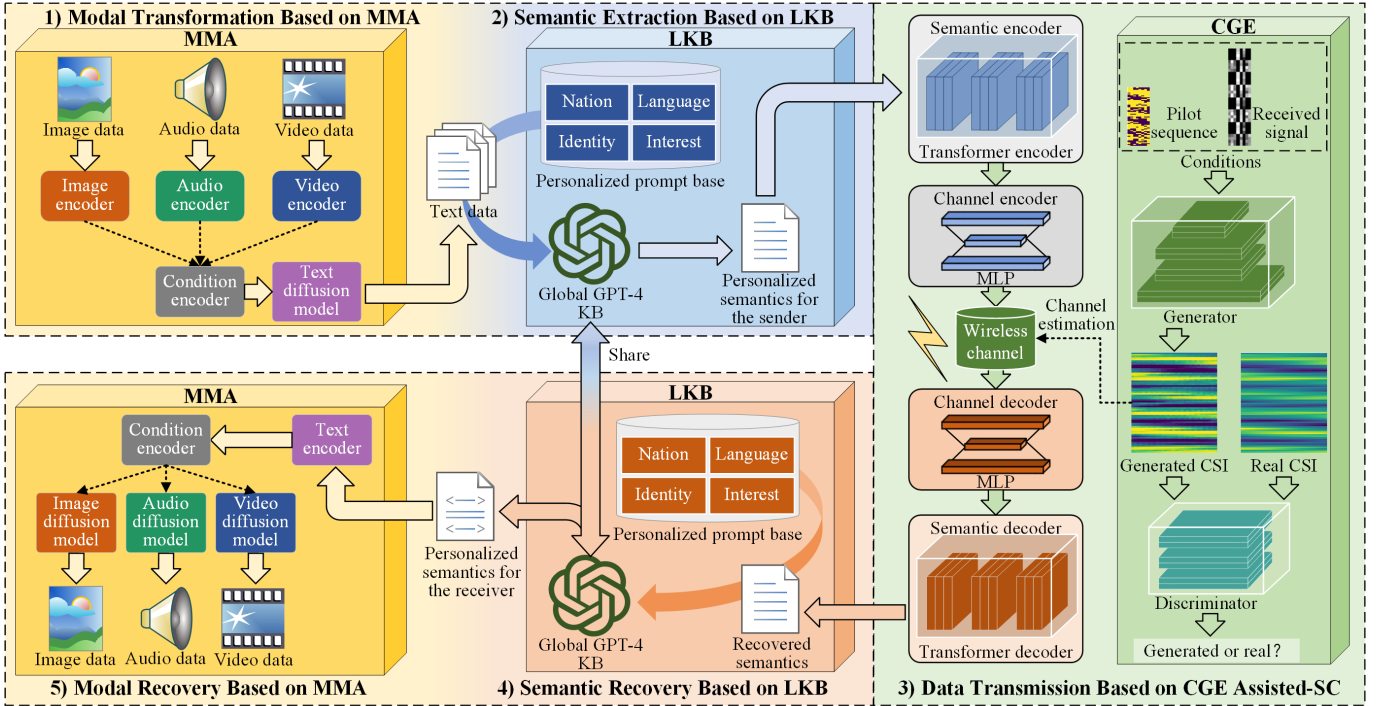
1) Modal Transformation Based on MMA

MMA

Image data

Audio data

Video data

Image encoder

Audio encoder

Video encoder

Condition encoder

Text diffusion model

Text data

2) Semantic Extraction Based on LKB

LKB

Nation

Language

Identity

Interest

Personalized prompt base

Global GPT-4 KB

Personalized semantics for the sender

Share

3) Data Transmission Based on CGE Assisted-SC

Semantic encoder

Transformer encoder

Channel encoder

MLP

Wireless channel

Channel estimation

Channel decoder

MLP

Semantic decoder

Transformer decoder

CGE

Pilot sequence

Received signal

Conditions

Generator

Generated CSI

Real CSI

Discriminator

Generated or real?

MMA

Condition encoder

Text encoder

Image diffusion model

Audio diffusion model

Video diffusion model

Image data

Audio data

Video data

Personalized semantics for the receiver

LKB

Nation

Language

Identity

Interest

Personalized prompt base

Global GPT-4 KB

Recovered semantics

5) Modal Recovery Based on MMA

4) Semantic Recovery Based on LKB